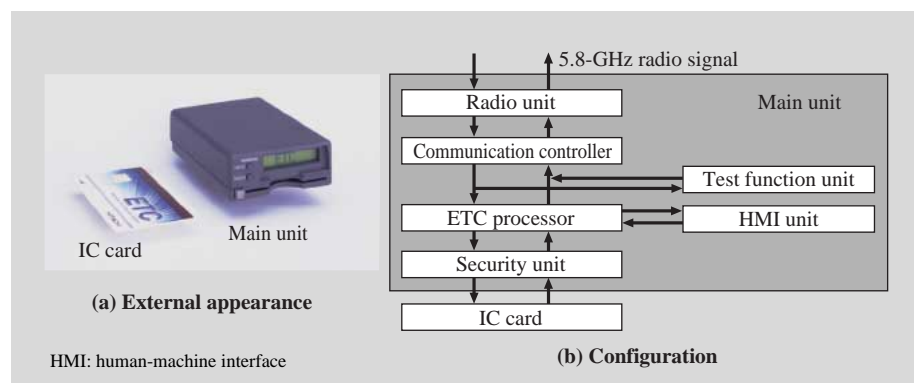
ETC

IC card

Main unit

(a) External appearance

5.8-GHz radio signal

Radio unit

Main unit

Communication controller

Test function unit

ETC processor

HMI unit

Security unit

IC card

HMI: human-machine interface

(b) Configuration